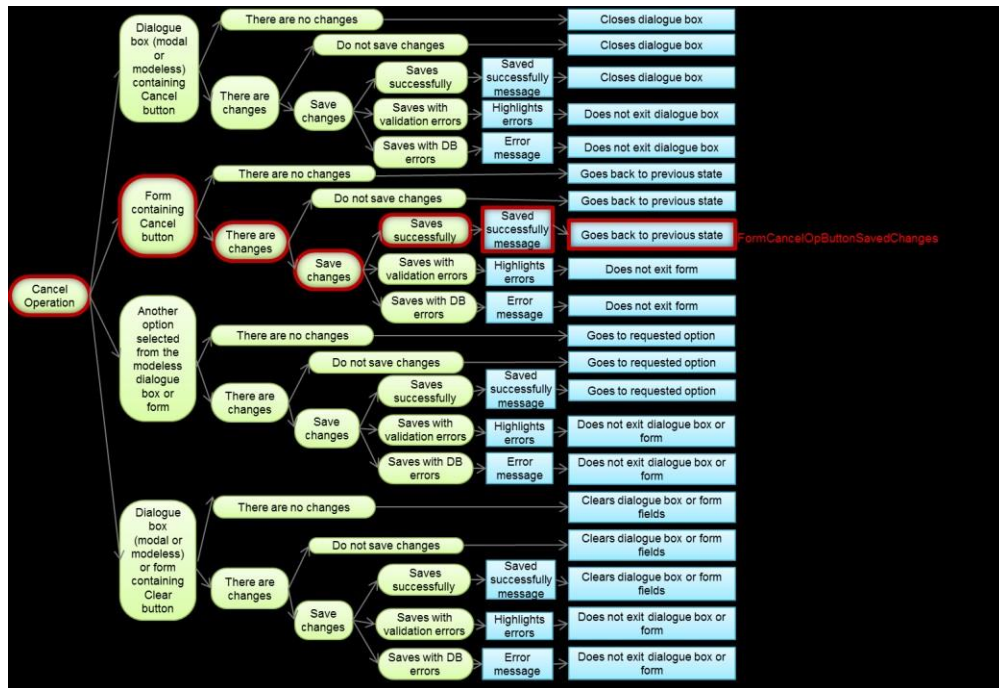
Cancel Operation

Dialogue box (modal or modeless) containing Cancel button

There are no changes

Closes dialogue box

There are changes

Do not save changes

Closes dialogue box

Save changes

Saves successfully

Saved successfully message

Closes dialogue box

Saves with validation errors

Highlights errors

Does not exit dialogue box

Saves with DB errors

Error message

Does not exit dialogue box

Form containing Cancel button

There are no changes

Goes back to previous state

There are changes

Do not save changes

Goes back to previous state

Save changes

Saves successfully

Saved successfully message

Goes back to previous state

FormCancelOpButtonSavedChanges

Saves with validation errors

Highlights errors

Does not exit form

Saves with DB errors

Error message

Does not exit form

Another option selected from the modeless dialogue box or form

There are no changes

Goes to requested option

There are changes

Do not save changes

Goes to requested option

Save changes

Saves successfully

Saved successfully message

Goes to requested option

Saves with validation errors

Highlights errors

Does not exit dialogue box or form

Saves with DB errors

Error message

Does not exit dialogue box or form

Dialogue box (modal or modeless) or form containing Clear button

There are no changes

Clears dialogue box or form fields

There are changes

Do not save changes

Clears dialogue box or form fields

Save changes

Saves successfully

Saved successfully message

Clears dialogue box or form fields

Saves with validation errors

Highlights errors

Does not exit dialogue box or form

Saves with DB errors

Error message

Does not exit dialogue box or form